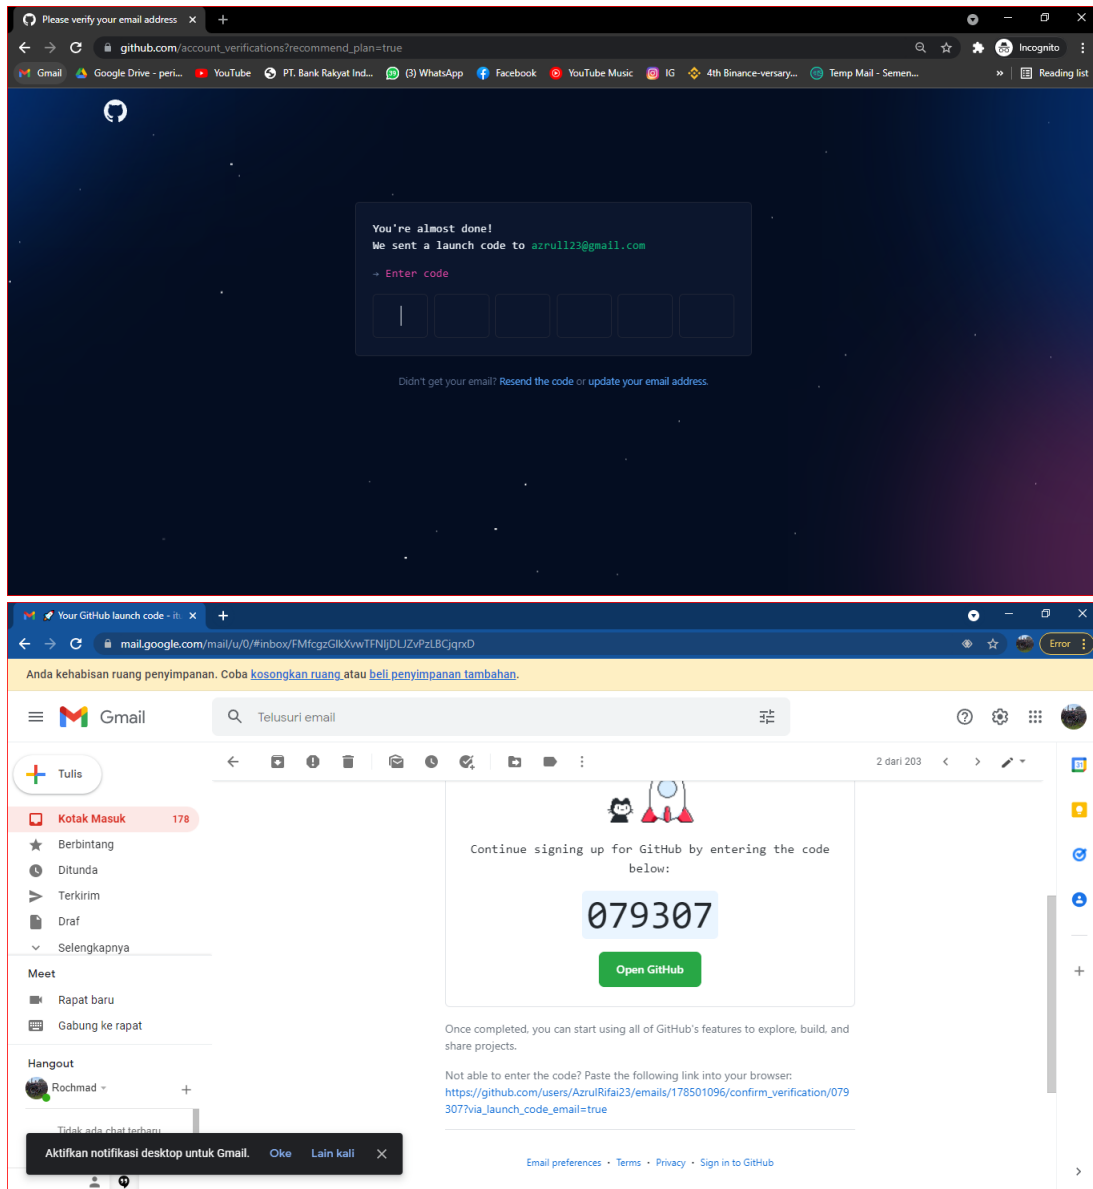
Please verify your email address ×
github.com/account_verifications?recommend_plan=true
Incognito
Gmail Google Drive - peri... YouTube PT. Bank Rakyat Ind... (3) WhatsApp Facebook YouTube Music IG 4th Binance-versary... Temp Mail - Semen... » Reading list

You're almost done!
We sent a launch code to azrull23@gmail.com

→ Enter code

Didn't get your email? Resend the code or update your email address.

Your GitHub launch code - it ×
mail.google.com/mail/u/0/#inbox/FMfcgzGlkXvwTFNljDLJZvPzLBCjqrxD
Error

Anda kehabisan ruang penyimpanan. Coba kosongkan ruang atau beli penyimpanan tambahan.

Gmail
Telusuri email

Tulis
Kotak Masuk 178
Berbintang
Ditunda
Terkirim
Draf
Selengkapnya
Meet
Rapat baru
Gabung ke rapat
Hangout
Rochmad
Tidak ada chat terbaru

2 dari 203

Continue signing up for GitHub by entering the code below:

079307

Open GitHub

Once completed, you can start using all of GitHub's features to explore, build, and share projects.

Not able to enter the code? Paste the following link into your browser:
https://github.com/users/AzrulRifai23/emails/178501096/confirm_verification/079307?via_launch_code_email=true

Email preferences · Terms · Privacy · Sign in to GitHub

Aktifkan notifikasi desktop untuk Gmail. Oke Lain kali